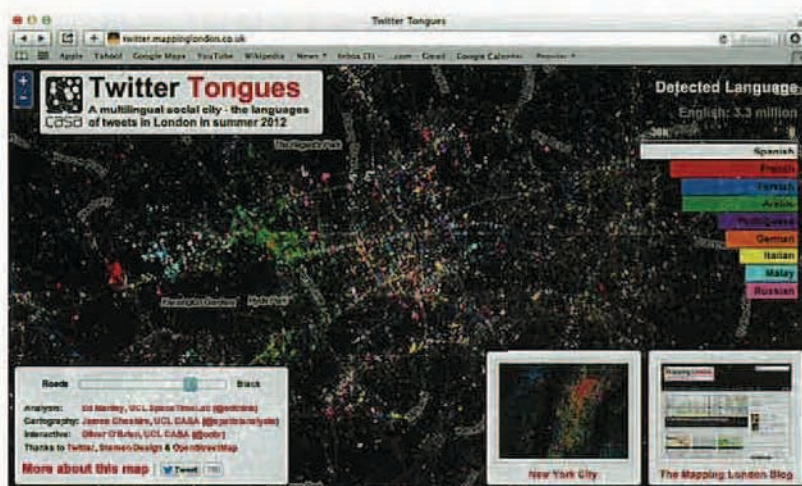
Twitter Tongues

twitter.mappinglondon.co.uk

Apple Yahoo! Google Maps YouTube Wikipedia News Inbox (3) .com - Email Google Calendar Popular

Twitter Tongues
A multilingual social city - the languages of tweets in London in summer 2012
casa

Detected Language
English: 3.3 million

Spanish
French
Turkish
Arabic
Portuguese
German
Italian
Malay
Russian

The Regent's Park
Kensington Gardens
Hyde Park

Roads
Black

Analysis: Ed Manley, UCL Space Time Lab (@edthink)
Cartography: James Cheshire, UCL CASA (@spatialanalysis)
Interactive: Oliver O'Brien, UCL CASA (@oobr)
Thanks to Twitter, Stamen Design & OpenStreetMap

More about this map
Tweet

New York City
The Mapping London Blog